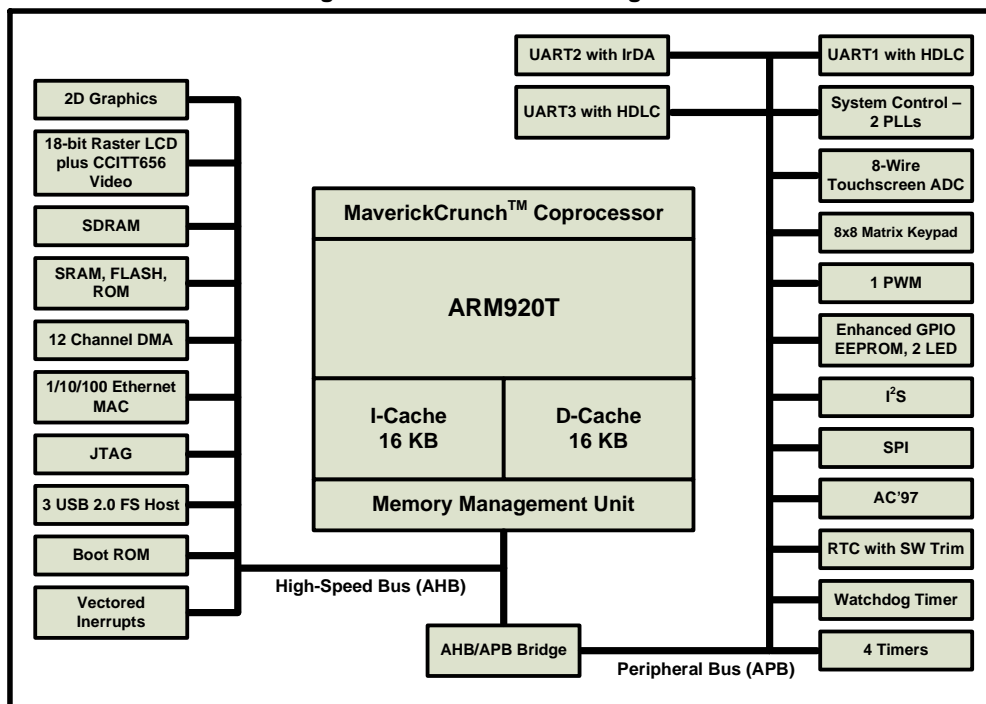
2D Graphics

18-bit Raster LCD plus CCITT656 Video

SDRAM

SRAM, FLASH, ROM

12 Channel DMA

1/10/100 Ethernet MAC

JTAG

3 USB 2.0 FS Host

Boot ROM

Vectored Inerrupts

MaverickCrunch$^{TM}$ Coprocessor

ARM920T

I-Cache 16 KB

D-Cache 16 KB

Memory Management Unit

High-Speed Bus (AHB)

AHB/APB Bridge

Peripheral Bus (APB)

UART2 with IrDA

UART3 with HDLC

UART1 with HDLC

System Control – 2 PLLs

8-Wire Touchscreen ADC

8x8 Matrix Keypad

1 PWM

Enhanced GPIO EEPROM, 2 LED

I$^2$S

SPI

AC'97

RTC with SW Trim

Watchdog Timer

4 Timers